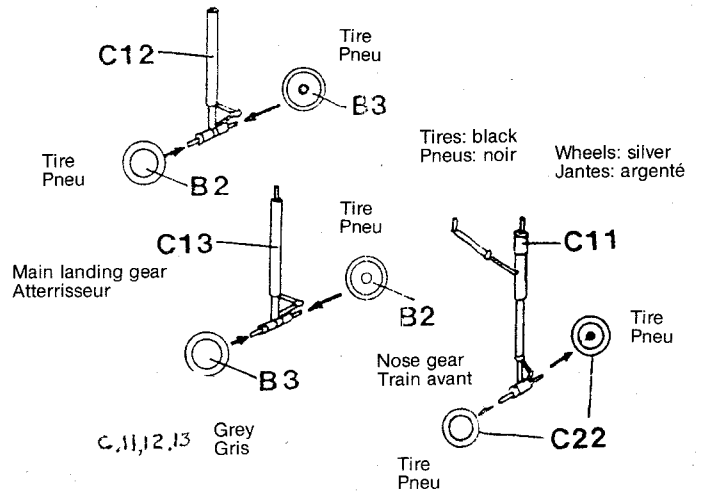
C12

Tire
Pneu

B3

Tires: black
Pneus: noir

Wheels: silver
Jantes: argenté

Tire
Pneu

B2

C13

Tire
Pneu

C11

Main landing gear
Atterrisseur

B2

Tire
Pneu

B3

Nose gear
Train avant

C,11,12,13

Grey
Gris

C22

Tire
Pneu